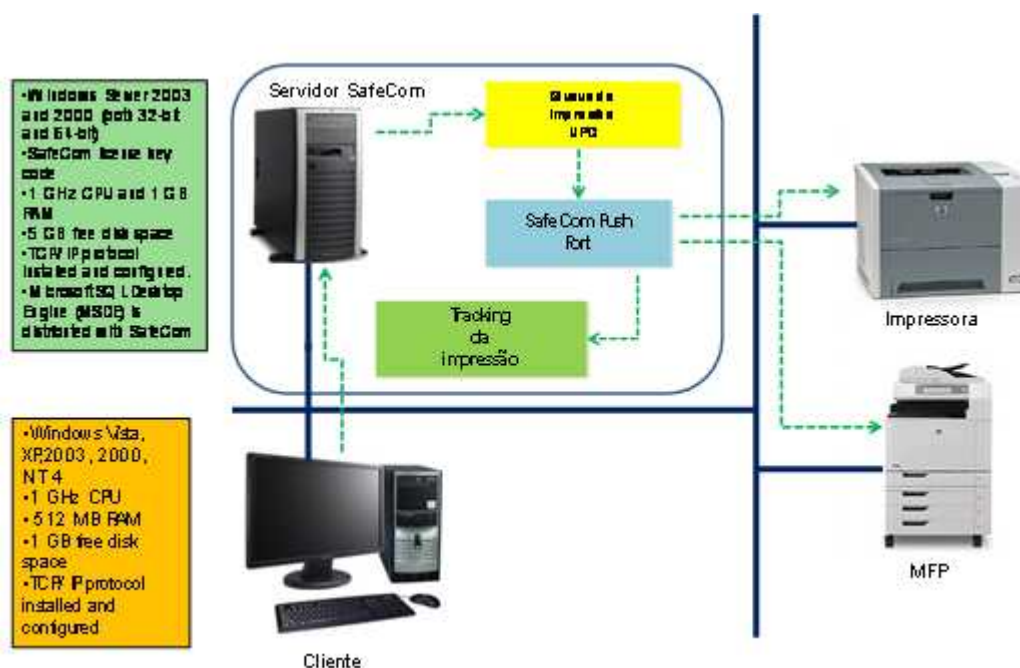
•Windows Server 2003 and 2000 (both 32-bit and 64-bit)
•SafeCom license key code
•1 GHz CPU and 1 GB RAM
•5 GB free disk space
•TCP/IP protocol installed and configured.
•Microsoft SQL Desktop Engine (MSDE) is distributed with SafeCom

Servidor SafeCom

Queue de impressão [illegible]

SafeCom Push Port

Tracking da impressão

Impressora

•Windows Vista, XP,2003, 2000, NT4
•1 GHz CPU
•512 MB RAM
•1 GB free disk space
•TCP/IP protocol installed and configured

MFP

Cliente